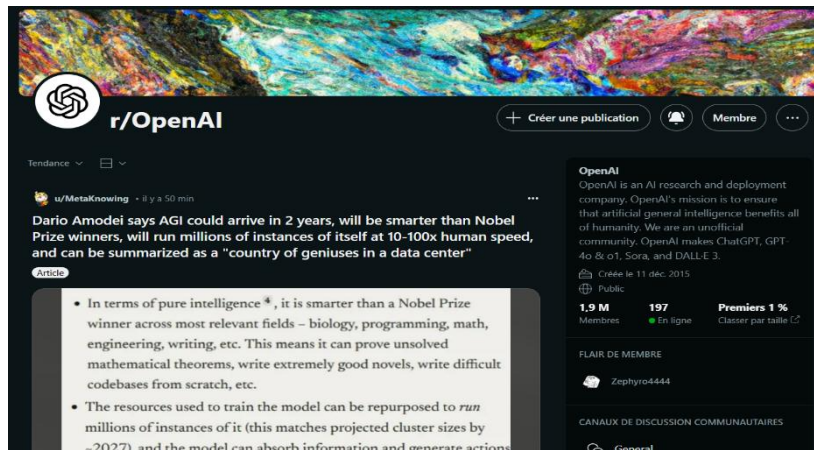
r/OpenAI

Créer une publication

Membre

···

Tendance

u/MetaKnowing • il y a 50 min

···

Dario Amodei says AGI could arrive in 2 years, will be smarter than Nobel Prize winners, will run millions of instances of itself at 10-100x human speed, and can be summarized as a "country of geniuses in a data center"

Article

• In terms of pure intelligence $^4$, it is smarter than a Nobel Prize winner across most relevant fields – biology, programming, math, engineering, writing, etc. This means it can prove unsolved mathematical theorems, write extremely good novels, write difficult codebases from scratch, etc.

• The resources used to train the model can be repurposed to *run* millions of instances of it (this matches projected cluster sizes by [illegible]2027), and the model can absorb information and generate actions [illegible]

OpenAI

OpenAI is an AI research and deployment company. OpenAI's mission is to ensure that artificial general intelligence benefits all of humanity. We are an unofficial community. OpenAI makes ChatGPT, GPT-4o & o1, Sora, and DALL-E 3.

Créée le 11 déc. 2015

Public

1,9 M
Membres

197
En ligne

Premiers 1 %
Classer par taille

FLAIR DE MEMBRE

Zephyro4444

CANAUX DE DISCUSSION COMMUNAUTAIRES

General